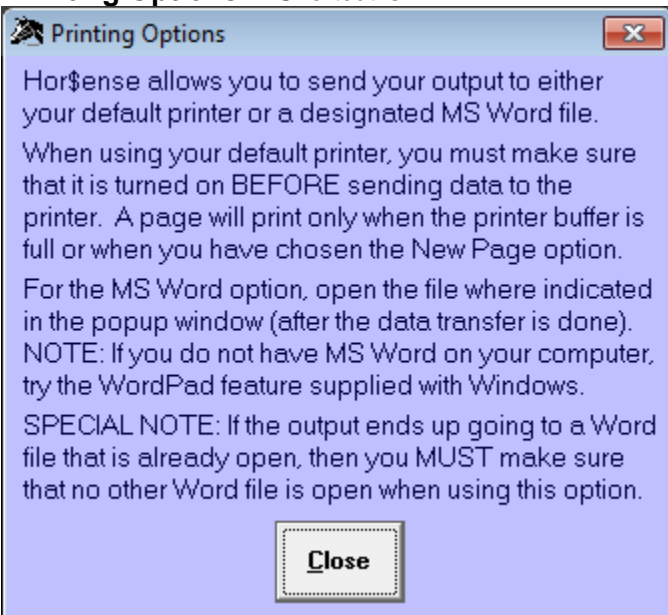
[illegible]

Printing Options

Hor$ense allows you to send your output to either your default printer or a designated MS Word file.

When using your default printer, you must make sure that it is turned on BEFORE sending data to the printer. A page will print only when the printer buffer is full or when you have chosen the New Page option.

For the MS Word option, open the file where indicated in the popup window (after the data transfer is done). NOTE: If you do not have MS Word on your computer, try the WordPad feature supplied with Windows.

SPECIAL NOTE: If the output ends up going to a Word file that is already open, then you MUST make sure that no other Word file is open when using this option.

Close